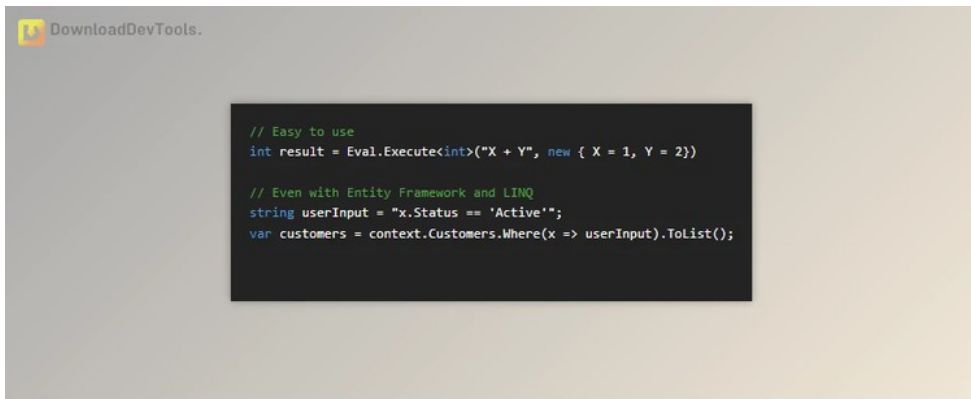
DownloadDevTools.

// Easy to use
int result = Eval.Execute<int>("X + Y", new { X = 1, Y = 2})

// Even with Entity Framework and LINQ
string userInput = "x.Status == 'Active'";
var customers = context.Customers.Where(x => userInput).ToList();